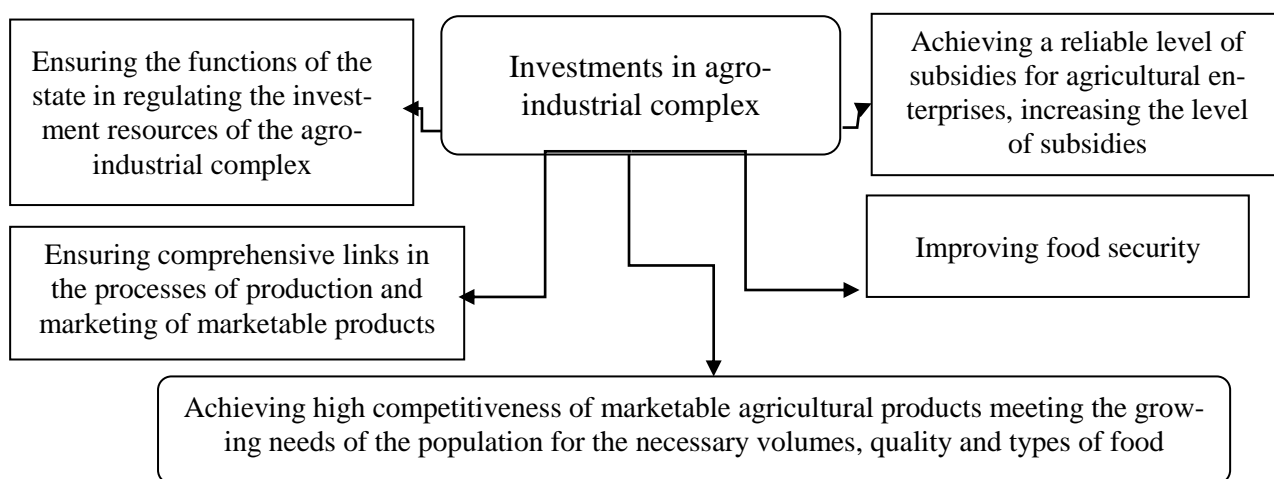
Investments in agro-industrial complex

Ensuring the functions of the state in regulating the investment resources of the agro-industrial complex

Achieving a reliable level of subsidies for agricultural enterprises, increasing the level of subsidies

Ensuring comprehensive links in the processes of production and marketing of marketable products

Improving food security

Achieving high competitiveness of marketable agricultural products meeting the growing needs of the population for the necessary volumes, quality and types of food